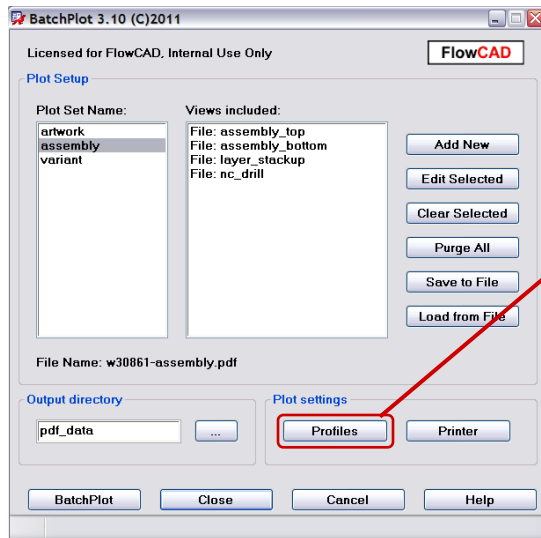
BatchPlot 3.10 (C)2011

Licensed for FlowCAD, Internal Use Only

FlowCAD

Plot Setup

Plot Set Name:

artwork
assembly
variant

Views included:

File: assembly_top
File: assembly_bottom
File: layer_stackup
File: nc_drill

Add New

Edit Selected

Clear Selected

Purge All

Save to File

Load from File

File Name: w30861-assembly.pdf

Output directory

pdf_data

...

Plot settings

Profiles

Printer

BatchPlot

Close

Cancel

Help